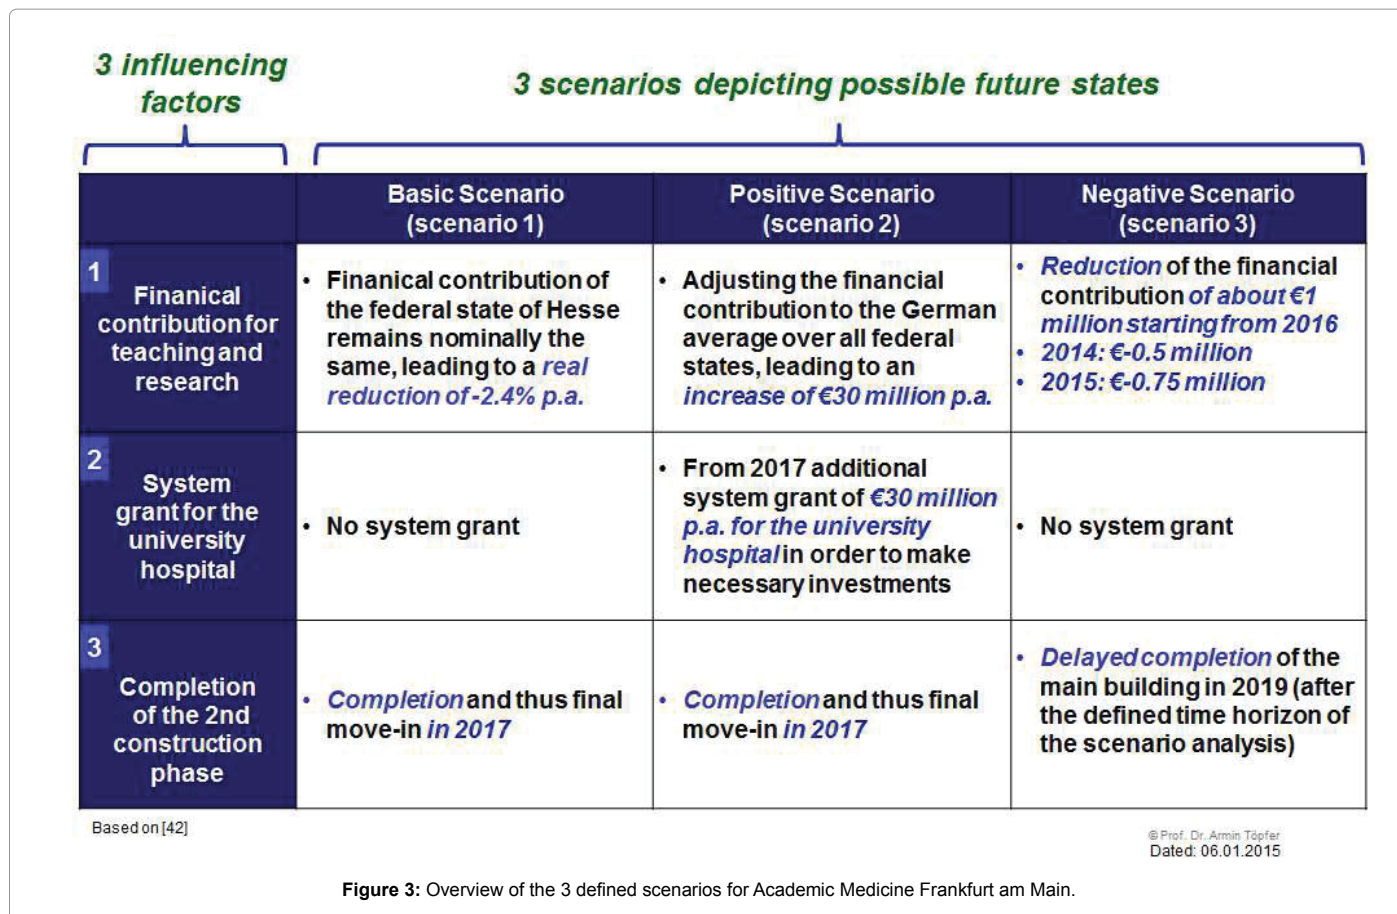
3 influencing factors

3 scenarios depicting possible future states

| | Basic Scenario (scenario 1) | Positive Scenario (scenario 2) | Negative Scenario (scenario 3) |
|---|---|---|---|
| 1 Finanical contribution for teaching and research | • Finanical contribution of the federal state of Hesse remains nominally the same, leading to a real reduction of -2.4% p.a. | • Adjusting the financial contribution to the German average over all federal states, leading to an increase of €30 million p.a. | • Reduction of the financial contribution of about €1 million starting from 2016 • 2014: €-0.5 million • 2015: €-0.75 million |
| 2 System grant for the university hospital | • No system grant | • From 2017 additional system grant of €30 million p.a. for the university hospital in order to make necessary investments | • No system grant |
| 3 Completion of the 2nd construction phase | • Completion and thus final move-in in 2017 | • Completion and thus final move-in in 2017 | • Delayed completion of the main building in 2019 (after the defined time horizon of the scenario analysis) |

Based on [42]

© Prof. Dr. Armin Töpfer
Dated: 06.01.2015

Figure 3: Overview of the 3 defined scenarios for Academic Medicine Frankfurt am Main.